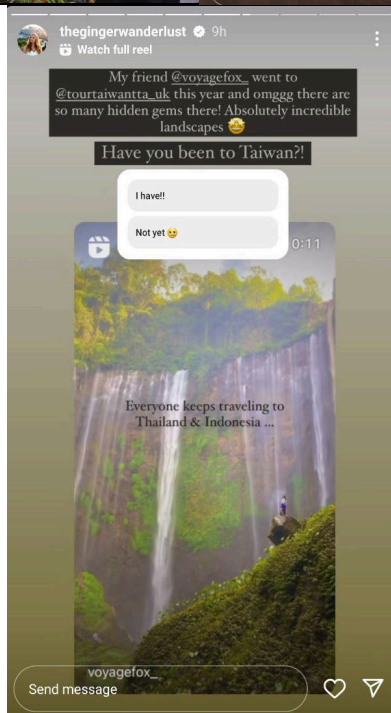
thegingerwanderlust 9h
Watch full reel

My friend @voyagefox_ went to @tourtaiwantta_uk this year and omggg there are so many hidden gems there! Absolutely incredible landscapes 🤩

Have you been to Taiwan?!

I have!!

Not yet 😉

0:11

Everyone keeps traveling to Thailand & Indonesia ...

voyagefox_

Send message